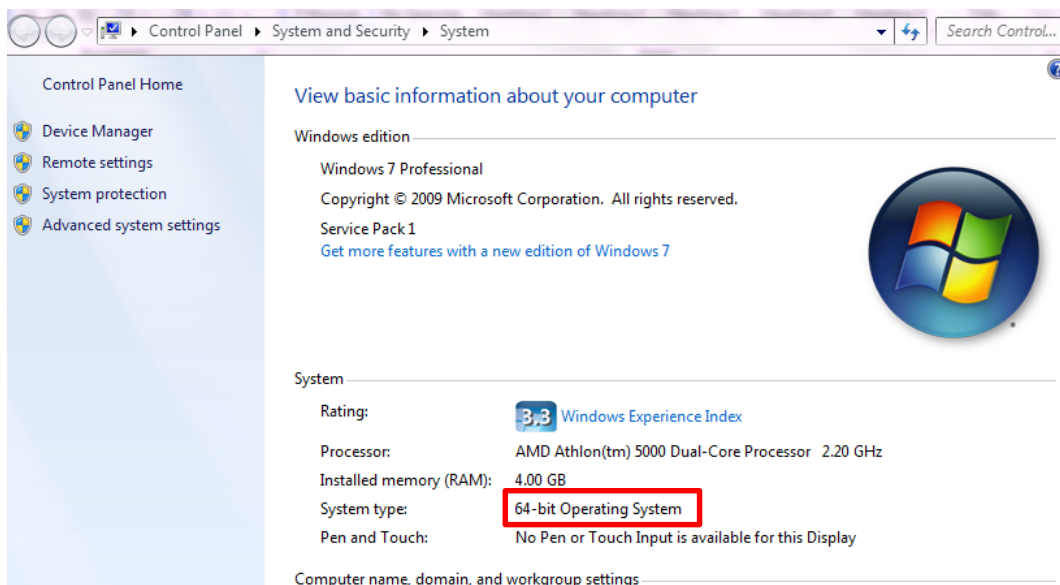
Control Panel ▸ System and Security ▸ System

Search Control...

Control Panel Home

Device Manager

Remote settings

System protection

Advanced system settings

View basic information about your computer

Windows edition

Windows 7 Professional

Copyright © 2009 Microsoft Corporation. All rights reserved.

Service Pack 1

Get more features with a new edition of Windows 7

System

| | |
|---|---|
| Rating: | 3.3 Windows Experience Index |
| Processor: | AMD Athlon(tm) 5000 Dual-Core Processor 2.20 GHz |
| Installed memory (RAM): | 4.00 GB |
| System type: | 64-bit Operating System |
| Pen and Touch: | No Pen or Touch Input is available for this Display |

Computer name, domain, and workgroup settings